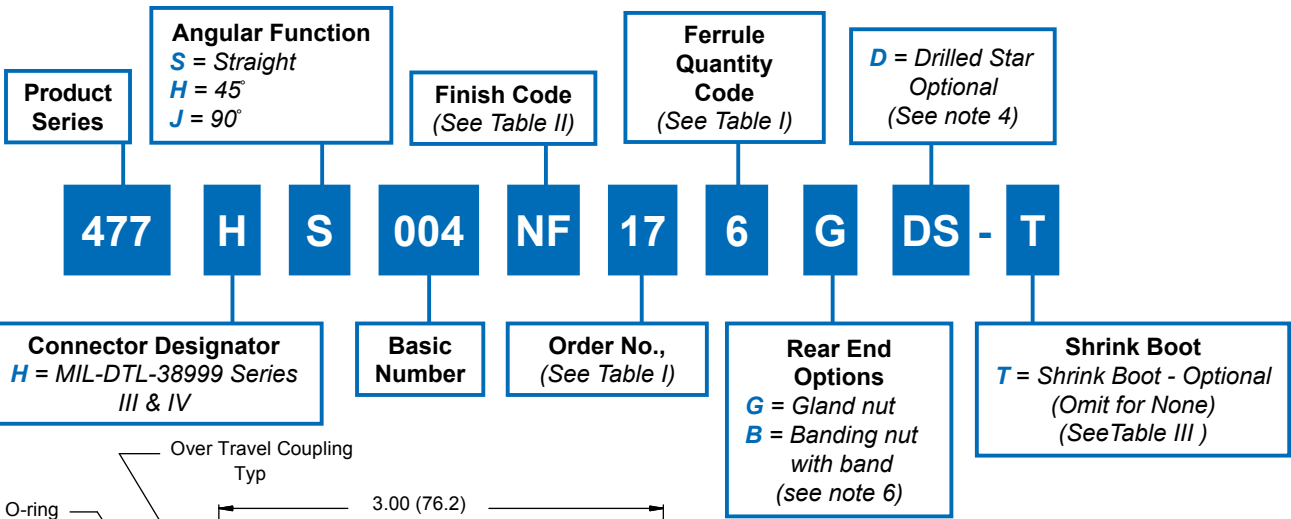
Product Series

Angular Function
S = Straight
H = 45°
J = 90°

Finish Code
(See Table II)

Ferrule Quantity Code
(See Table I)

D = Drilled Star Optional
(See note 4)

477 H S 004 NF 17 6 G DS - T

Connector Designator
H = MIL-DTL-38999 Series III & IV

Basic Number

Order No.,
(See Table I)

Rear End Options
G = Gland nut
B = Banding nut with band
(see note 6)

Shrink Boot
T = Shrink Boot - Optional
(Omit for None)
(SeeTable III )

Over Travel Coupling Typ

O-ring

3.00 (76.2)